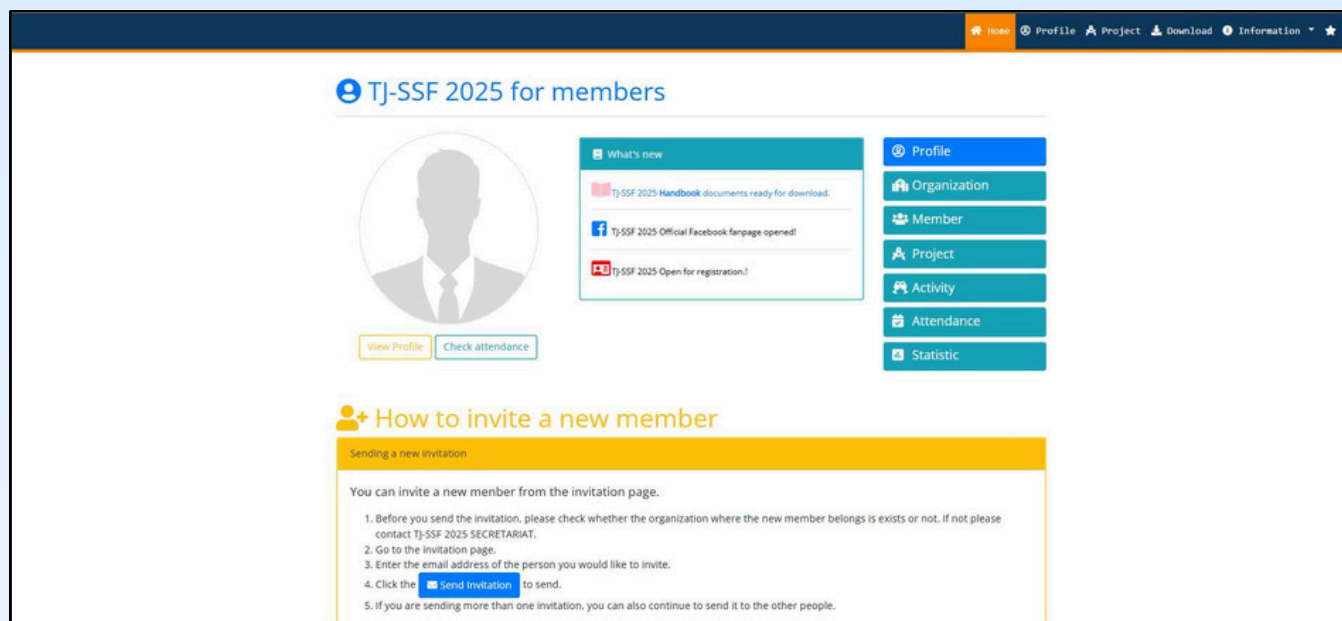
Home Profile Project Download Information

TJ-SSF 2025 for members

View Profile Check attendance

What's new

TJ-SSF 2025 Handbook documents ready for download.

TJ-SSF 2025 Official Facebook fanpage opened!

TJ-SSF 2025 Open for registration.!

Profile
Organization
Member
Project
Activity
Attendance
Statistic

How to invite a new member

Sending a new invitation

You can invite a new menber from the invitation page.

1. Before you send the invitation, please check whether the organization where the new member belongs is exists or not. If not please contact TJ-SSF 2025 SECRETARIAT.
2. Go to the invitation page.
3. Enter the email address of the person you would like to invite.
4. Click the Send Invitation to send.
5. If you are sending more than one invitation, you can also continue to send it to the other people.